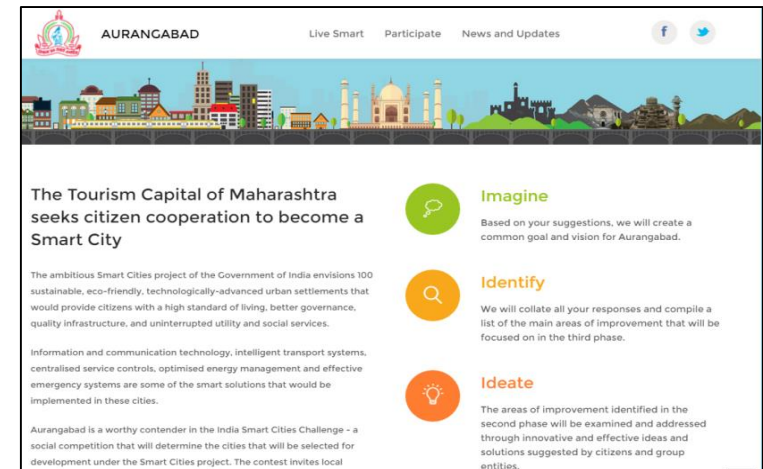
AURANGABAD

Live Smart Participate News and Updates

The Tourism Capital of Maharashtra seeks citizen cooperation to become a Smart City

The ambitious Smart Cities project of the Government of India envisions 100 sustainable, eco-friendly, technologically-advanced urban settlements that would provide citizens with a high standard of living, better governance, quality infrastructure, and uninterrupted utility and social services.

Information and communication technology, intelligent transport systems, centralised service controls, optimised energy management and effective emergency systems are some of the smart solutions that would be implemented in these cities.

Aurangabad is a worthy contender in the India Smart Cities Challenge – a social competition that will determine the cities that will be selected for development under the Smart Cities project. The contest invites local

Imagine

Based on your suggestions, we will create a common goal and vision for Aurangabad.

Identify

We will collate all your responses and compile a list of the main areas of improvement that will be focused on in the third phase.

Ideate

The areas of improvement identified in the second phase will be examined and addressed through innovative and effective ideas and solutions suggested by citizens and group entities.